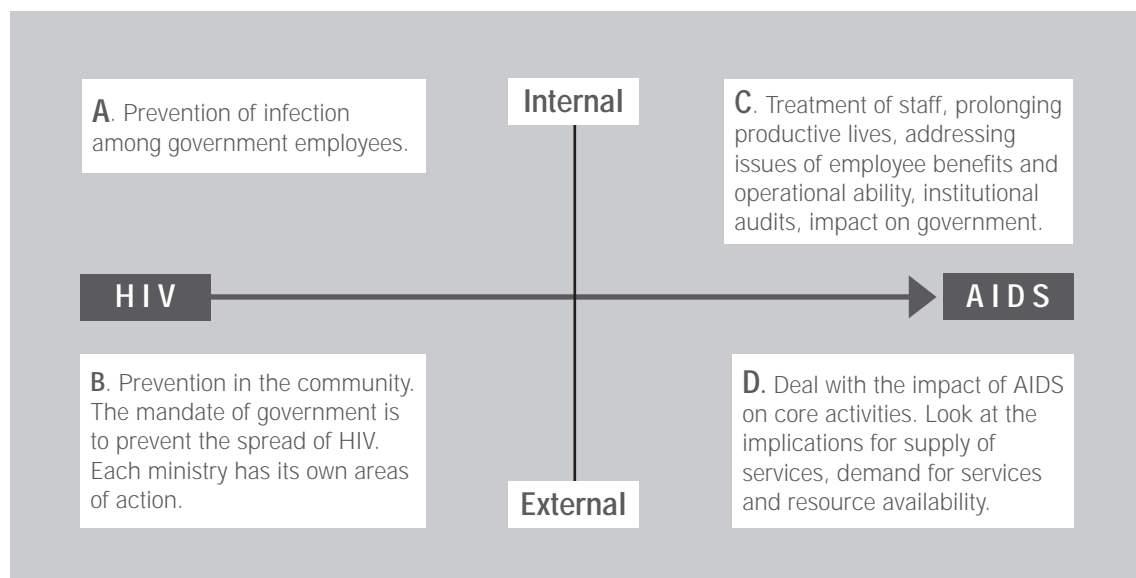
A. Prevention of infection among government employees.

Internal

C. Treatment of staff, prolonging productive lives, addressing issues of employee benefits and operational ability, institutional audits, impact on government.

HIV

AIDS

B. Prevention in the community. The mandate of government is to prevent the spread of HIV. Each ministry has its own areas of action.

External

D. Deal with the impact of AIDS on core activities. Look at the implications for supply of services, demand for services and resource availability.